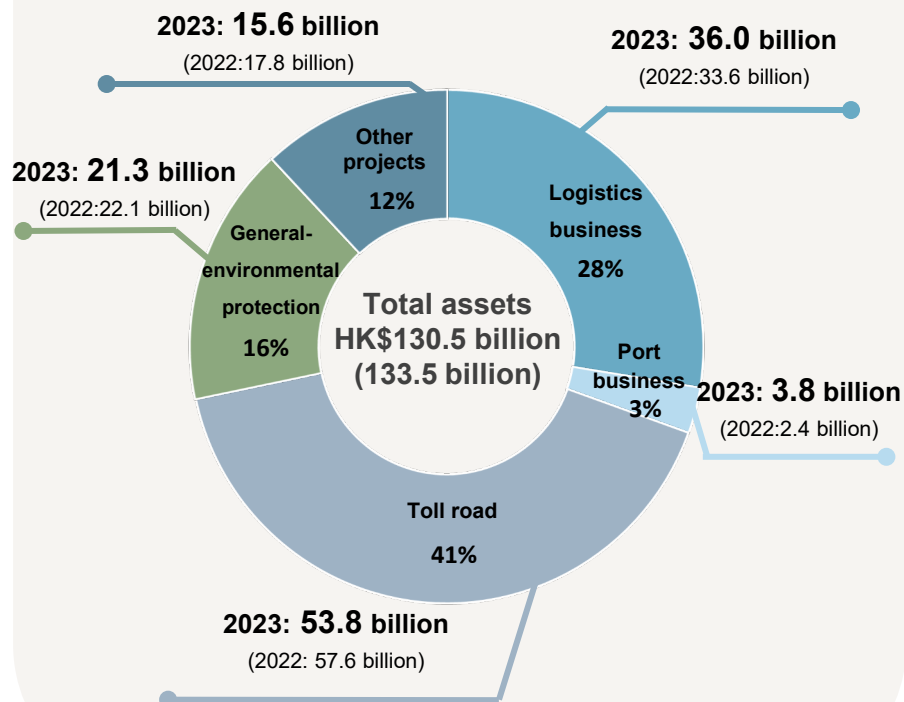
2023: 15.6 billion
(2022:17.8 billion)

2023: 36.0 billion
(2022:33.6 billion)

2023: 21.3 billion
(2022:22.1 billion)

Other projects
12%

Logistics business
28%

General-environmental protection
16%

Total assets
HK$130.5 billion
(133.5 billion)

Port business
3%

2023: 3.8 billion
(2022:2.4 billion)

Toll road
41%

2023: 53.8 billion
(2022: 57.6 billion)